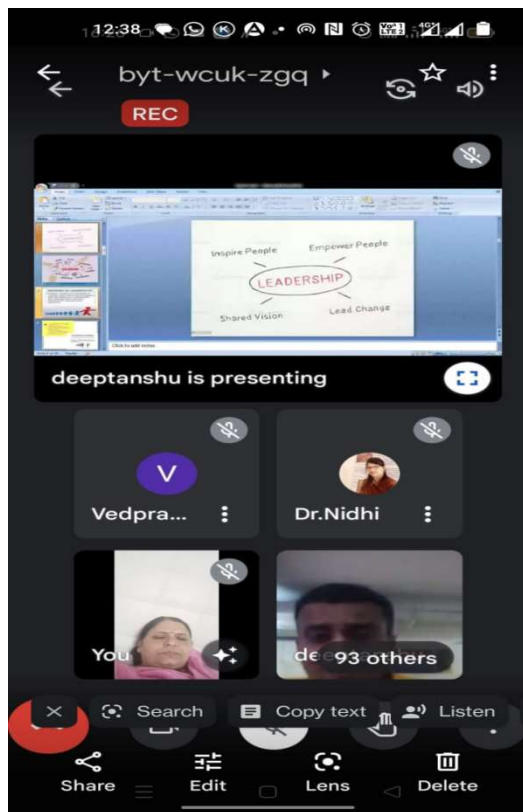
12:38

byt-wcuk-zgq

REC

Inspire People
Empower People
LEADERSHIP
Shared Vision
Lead Change

Click to add notes

deeptanshu is presenting

V
Vedpra...

Dr.Nidhi

You

dee

93 others

Search

Copy text

Listen

Share

Edit

Lens

Delete